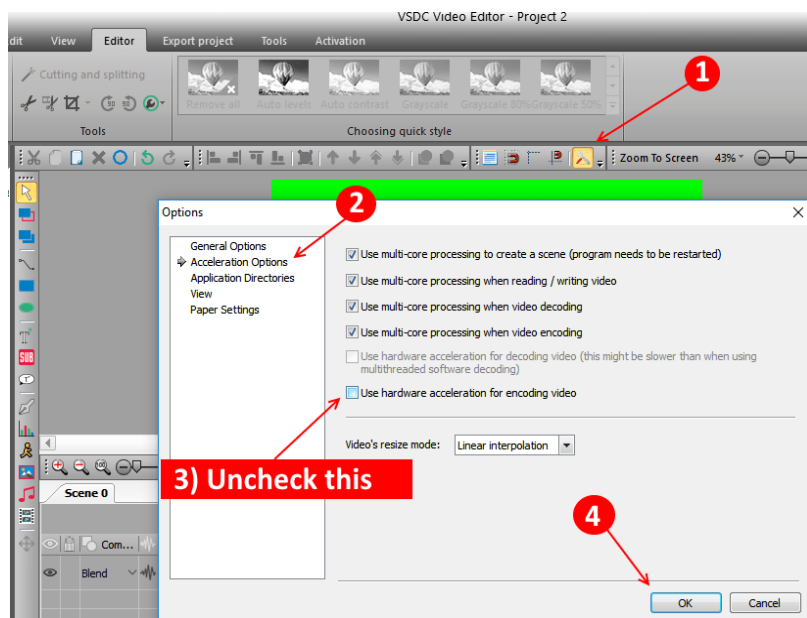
VSDC Video Editor - Project 2

dit View Editor Export project Tools Activation

Cutting and splitting

Remove all Auto levels Auto contrast Grayscale Grayscale 80% Grayscale 50%

Tools

Choosing quick style

1

Zoom To Screen 43%

2

Options

General Options
Acceleration Options
Application Directories
View
Paper Settings

Use multi-core processing to create a scene (program needs to be restarted)
Use multi-core processing when reading / writing video
Use multi-core processing when video decoding
Use multi-core processing when video encoding
Use hardware acceleration for decoding video (this might be slower than when using multithreaded software decoding)
Use hardware acceleration for encoding video

Video's resize mode: Linear interpolation

3) Uncheck this

Scene 0

Com...

Blend

4

OK Cancel